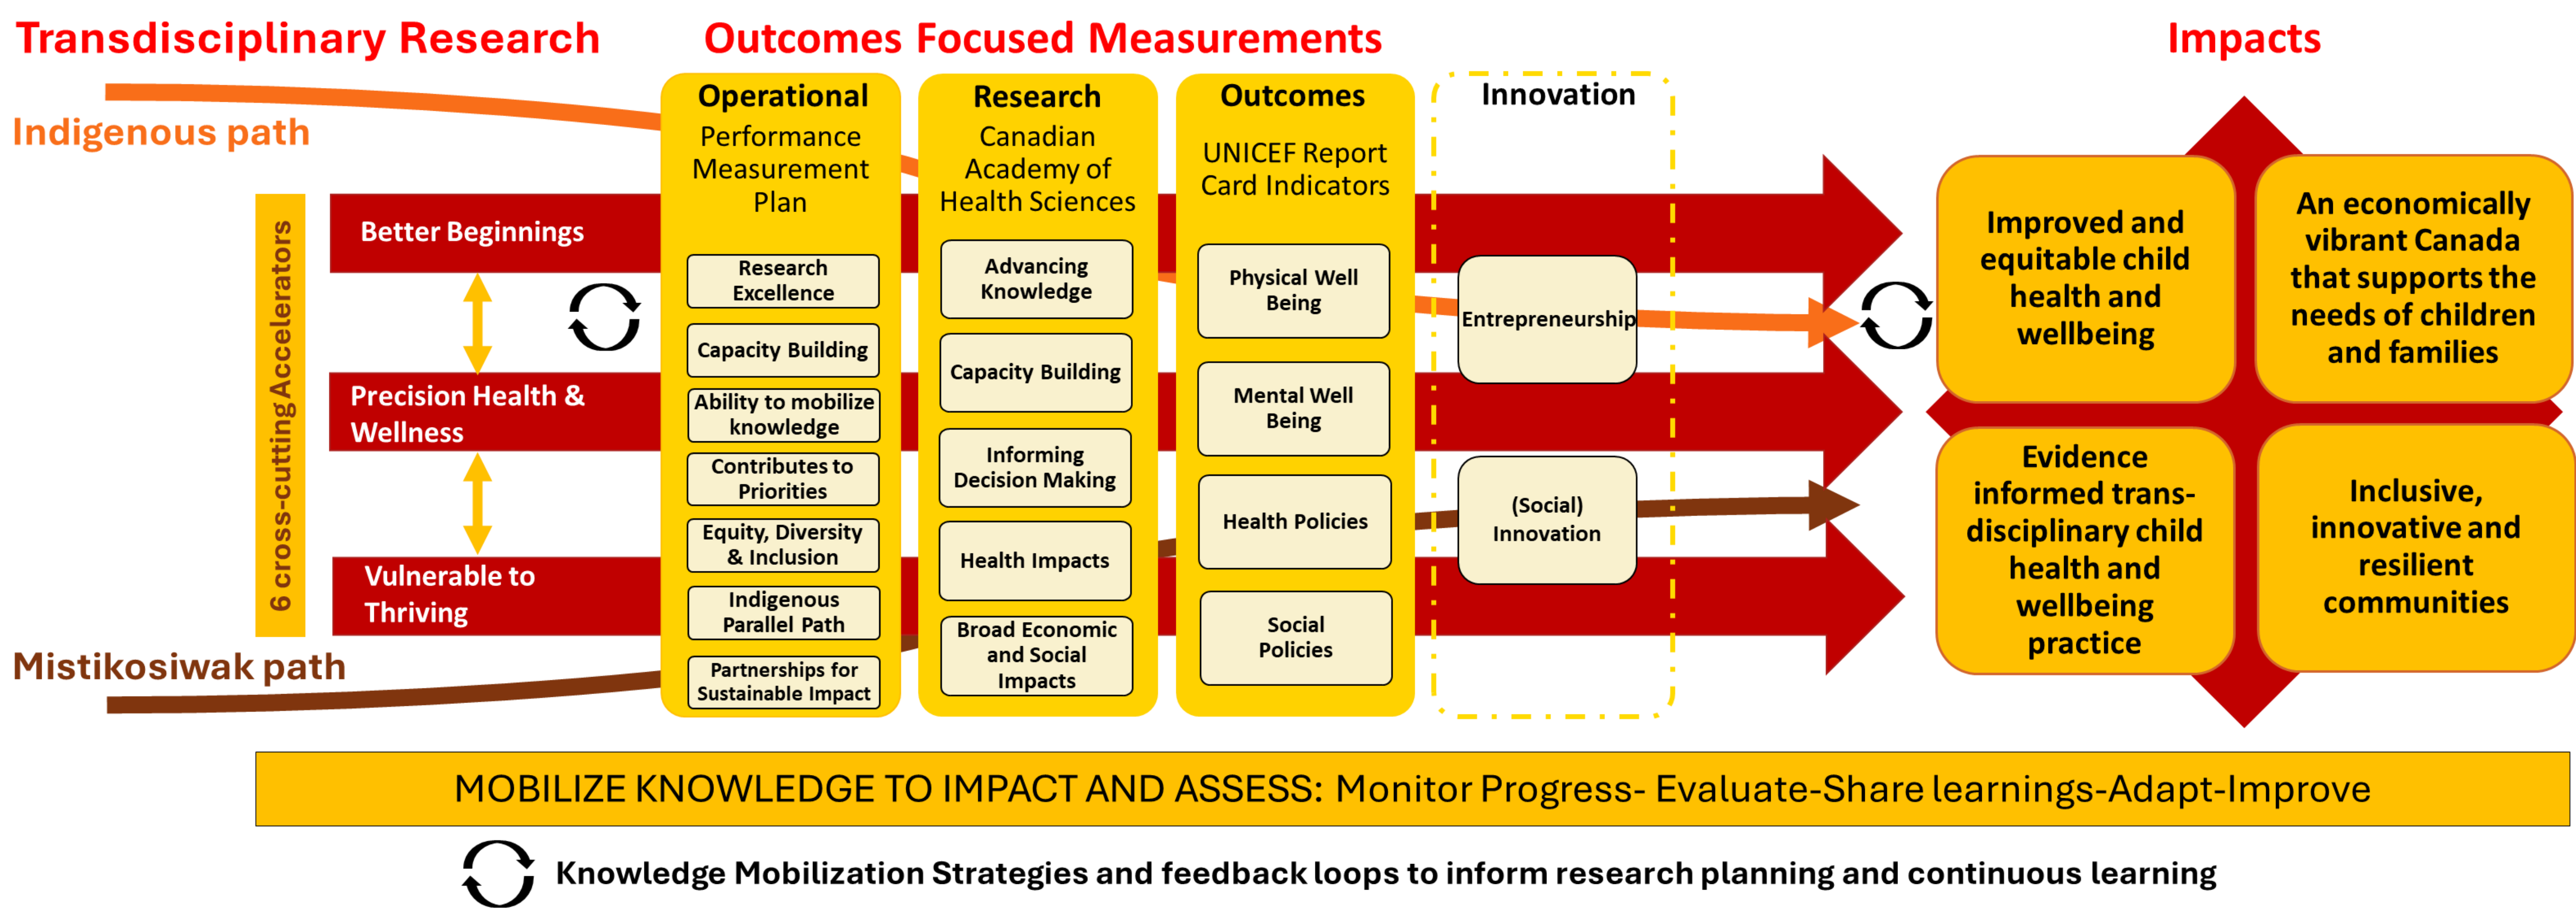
Transdisciplinary Research

Outcomes Focused Measurements

Impacts

Indigenous path

6 cross-cutting Accelerators

Better Beginnings

Precision Health & Wellness

Vulnerable to Thriving

Mistikosiwak path

Operational
Performance Measurement Plan

Research Excellence

Capacity Building

Ability to mobilize knowledge

Contributes to Priorities

Equity, Diversity & Inclusion

Indigenous Parallel Path

Partnerships for Sustainable Impact

Research
Canadian Academy of Health Sciences

Advancing Knowledge

Capacity Building

Informing Decision Making

Health Impacts

Broad Economic and Social Impacts

Outcomes
UNICEF Report Card Indicators

Physical Well Being

Mental Well Being

Health Policies

Social Policies

Innovation

Entrepreneurship

(Social) Innovation

Improved and equitable child health and wellbeing

An economically vibrant Canada that supports the needs of children and families

Evidence informed trans-disciplinary child health and wellbeing practice

Inclusive, innovative and resilient communities

MOBILIZE KNOWLEDGE TO IMPACT AND ASSESS: Monitor Progress- Evaluate-Share learnings-Adapt-Improve

Knowledge Mobilization Strategies and feedback loops to inform research planning and continuous learning